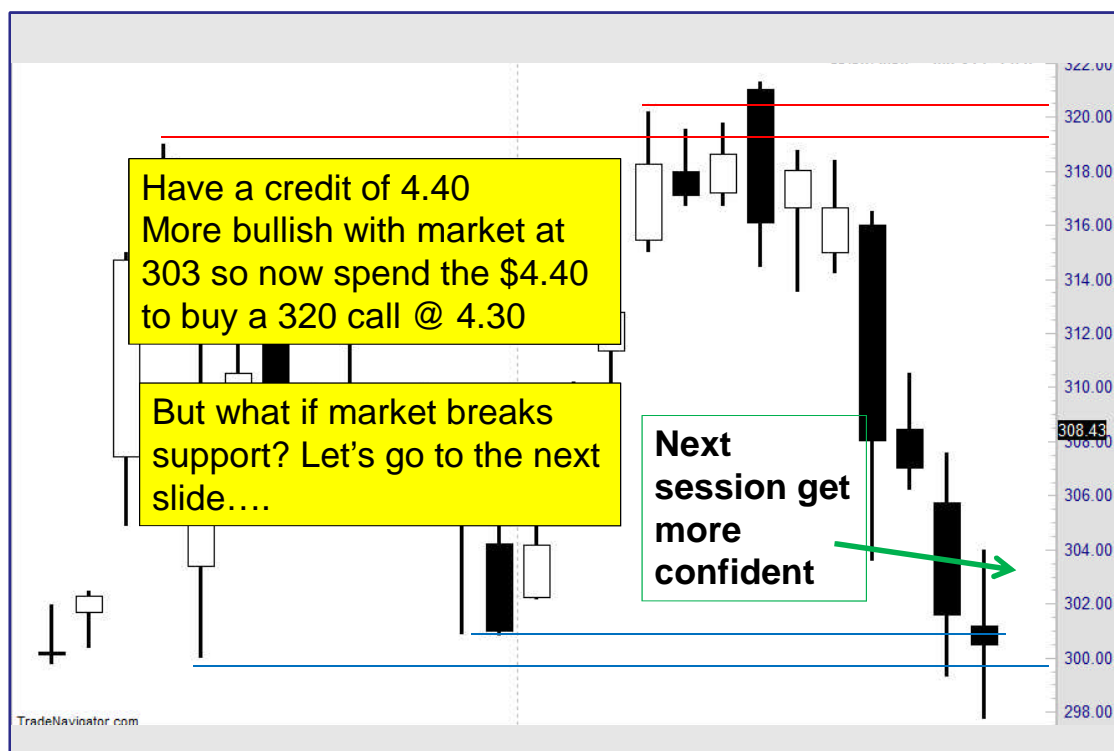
Have a credit of 4.40
More bullish with market at 303 so now spend the $4.40 to buy a 320 call @ 4.30

But what if market breaks support? Let's go to the next slide….

Next session get more confident

322.00
320.00
318.00
316.00
314.00
312.00
310.00
308.43
306.00
304.00
302.00
300.00
298.00

TradeNavigator.com